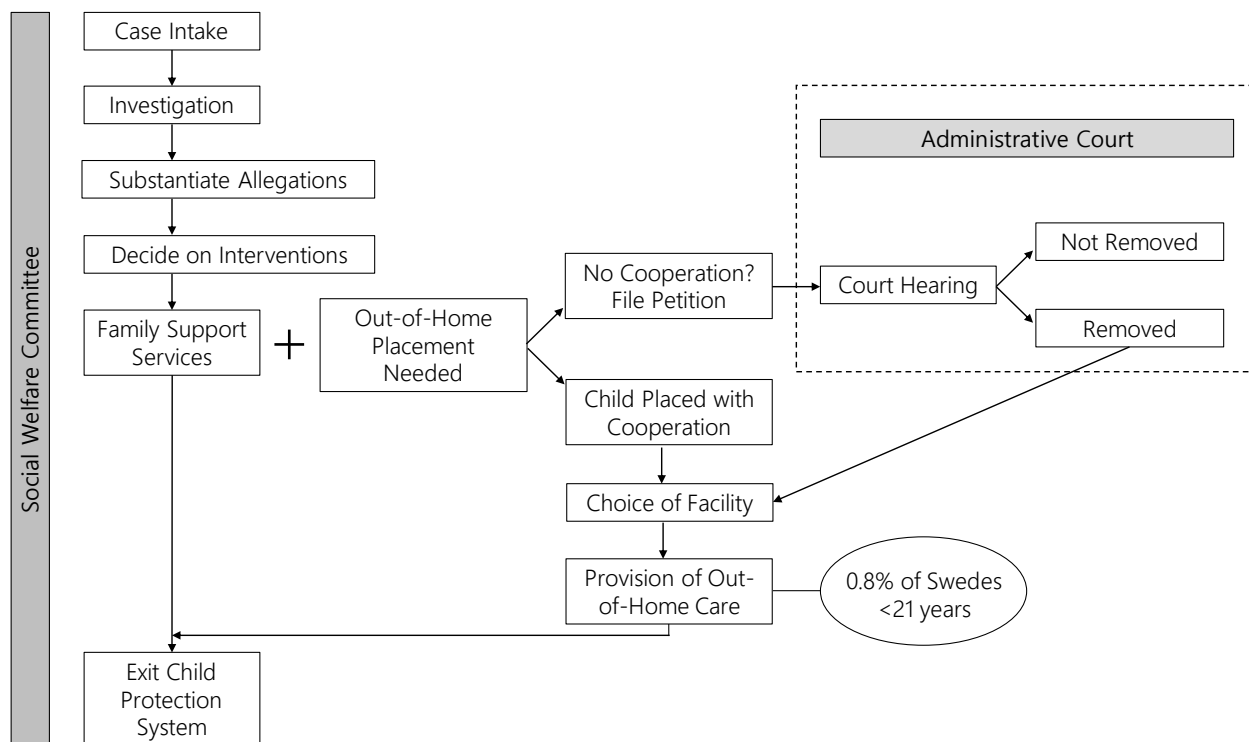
Social Welfare Committee

Case Intake

Investigation

Substantiate Allegations

Decide on Interventions

Family Support Services

+

Out-of-Home Placement Needed

No Cooperation? File Petition

Administrative Court

Court Hearing

Not Removed

Removed

Child Placed with Cooperation

Choice of Facility

Provision of Out-of-Home Care

0.8% of Swedes <21 years

Exit Child Protection System